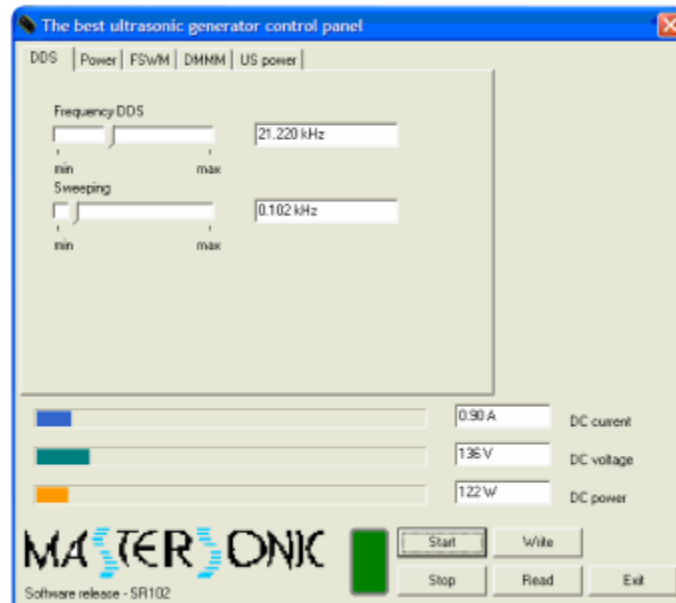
The best ultrasonic generator control panel

DDS | Power | FSWM | DMMM | US power

Frequency DDS

21.220 kHz

min max

Sweeping

0.102 kHz

min max

0.90 A DC current

136 V DC voltage

122 W DC power

MASTERSONIC

Software release - SR102

Start

Write

Stop

Read

Exit